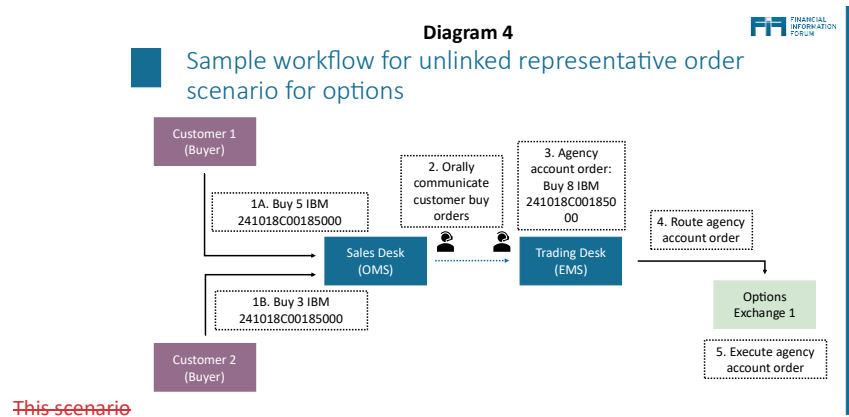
Diagram 4

FIF FINANCIAL INFORMATION FORUM

Sample workflow for unlinked representative order scenario for options

Customer 1 (Buyer)

1A. Buy 5 IBM 241018C00185000

2. Orally communicate customer buy orders

3. Agency account order: Buy 8 IBM 241018C00185000

4. Route agency account order

Sales Desk (OMS)

Trading Desk (EMS)

1B. Buy 3 IBM 241018C00185000

Options Exchange 1

Customer 2 (Buyer)

5. Execute agency account order

This scenario